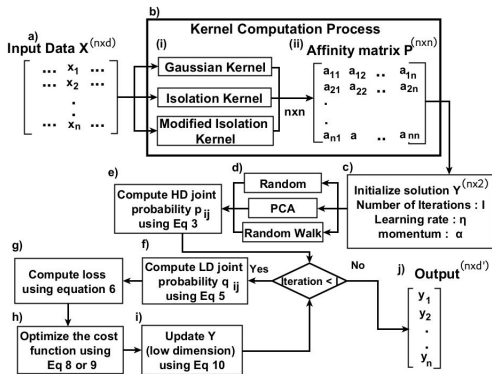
a) Input Data $X^{(nxd)}$

$\begin{bmatrix} \cdots & x_1 & \cdots \\ \cdots & x_2 & \cdots \\ & \vdots & \\ \cdots & x_n & \cdots \end{bmatrix}$

b) Kernel Computation Process

(i)

Gaussian Kernel

Isolation Kernel

Modified Isolation Kernel

nxn

(ii) Affinity matrix $P^{(nxn)}$

$\begin{bmatrix} a_{11} & a_{12} & \cdots & a_{1n} \\ a_{21} & a_{22} & \cdots & a_{2n} \\ \vdots & & & \\ a_{n1} & a & \cdots & a_{nn} \end{bmatrix}$

c) Initialize solution $Y^{(nx2)}$
Number of Iterations : I
Learning rate : η
momentum : α

d) Random

PCA

Random Walk

e) Compute HD joint probability $p_{ij}$ using Eq 3

f) Compute LD joint probability $q_{ij}$ using Eq 5

Yes

Iteration < I

No

j) Output$^{(nxd')}$

$\begin{bmatrix} y_1 \\ y_2 \\ \vdots \\ y_n \end{bmatrix}$

g) Compute loss using equation 6

h) Optimize the cost function using Eq 8 or 9

i) Update Y (low dimension) using Eq 10